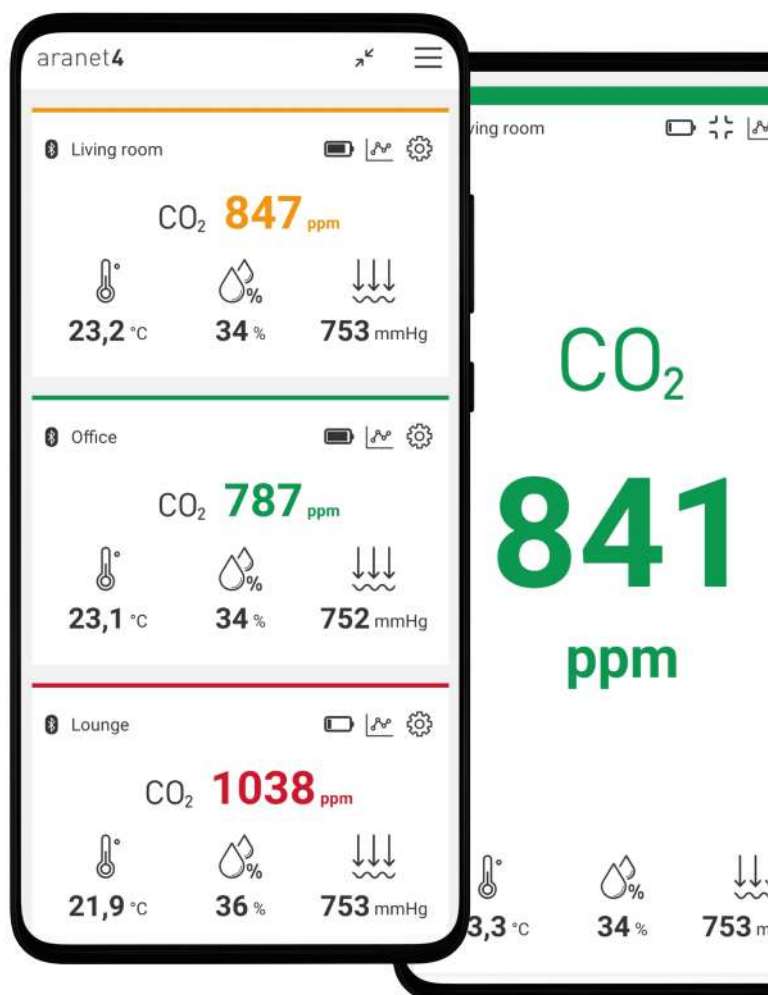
aranet4

Living room

$CO_2$ 847 ppm

23,2 °C 34 % 753 mmHg

Office

$CO_2$ 787 ppm

23,1 °C 34 % 752 mmHg

Lounge

$CO_2$ 1038 ppm

21,9 °C 36 % 753 mmHg

ving room

$CO_2$

841

ppm

3,3 °C 34 % 753 m